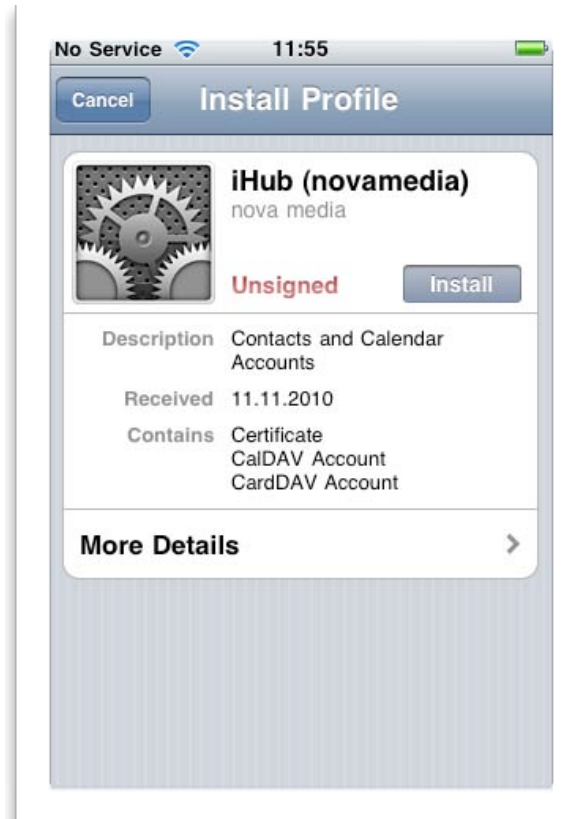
No Service 11:55

Cancel Install Profile

iHub (novamedia)
nova media

Unsigned Install

| | |
|---|---|
| Description | Contacts and Calendar Accounts |
| Received | 11.11.2010 |
| Contains | Certificate<br>CalDAV Account<br>CardDAV Account |

More Details